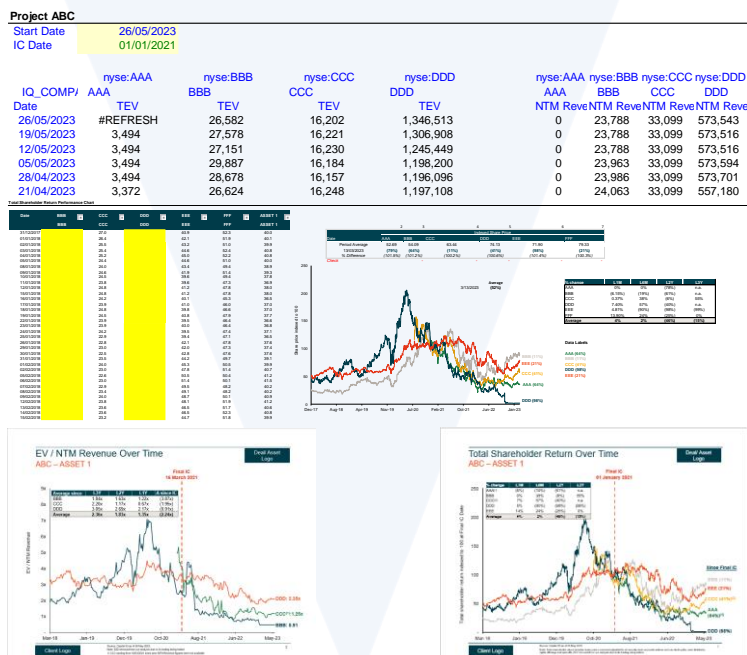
Project ABC
Start Date 26/05/2023
IC Date 01/01/2021

| | nyse:AAA | nyse:BBB | nyse:CCC | nyse:DDD | nyse:AAA | nyse:BBB | nyse:CCC | nyse:DDD |
|---|---|---|---|---|---|---|---|---|
| IQ_COMP/ | AAA | BBB | CCC | DDD | AAA | BBB | CCC | DDD |
| Date | TEV | TEV | TEV | TEV | NTM Reve | NTM Reve | NTM Reve | NTM Reve |
| 26/05/2023 | #REFRESH | 26,582 | 16,202 | 1,346,513 | 0 | 23,788 | 33,099 | 573,543 |
| 19/05/2023 | 3,494 | 27,578 | 16,221 | 1,306,908 | 0 | 23,788 | 33,099 | 573,516 |
| 12/05/2023 | 3,494 | 27,151 | 16,230 | 1,245,449 | 0 | 23,788 | 33,099 | 573,516 |
| 05/05/2023 | 3,494 | 29,887 | 16,184 | 1,198,200 | 0 | 23,963 | 33,099 | 573,594 |
| 28/04/2023 | 3,494 | 28,678 | 16,157 | 1,196,096 | 0 | 23,986 | 33,099 | 573,701 |
| 21/04/2023 | 3,372 | 26,624 | 16,248 | 1,197,108 | 0 | 24,063 | 33,099 | 557,180 |

Total Shareholder Return Performance Chart

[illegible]

EV / NTM Revenue Over Time
ABC – ASSET 1
Deal Asset Logo
Final IC
16 March 2021
DDD: 2.55x
CCC: 1.25x
BBB: 0.81
Mar-18 Jan-19 Dec-19 Oct-20 Aug-21 Jun-22 May-23
Client Logo

Total Shareholder Return Over Time
ABC – ASSET 1
Deal Asset Logo
Final IC
01 January 2021
Mar-18 Jan-19 Dec-19 Oct-20 Aug-21 Jun-22 May-23
Client Logo